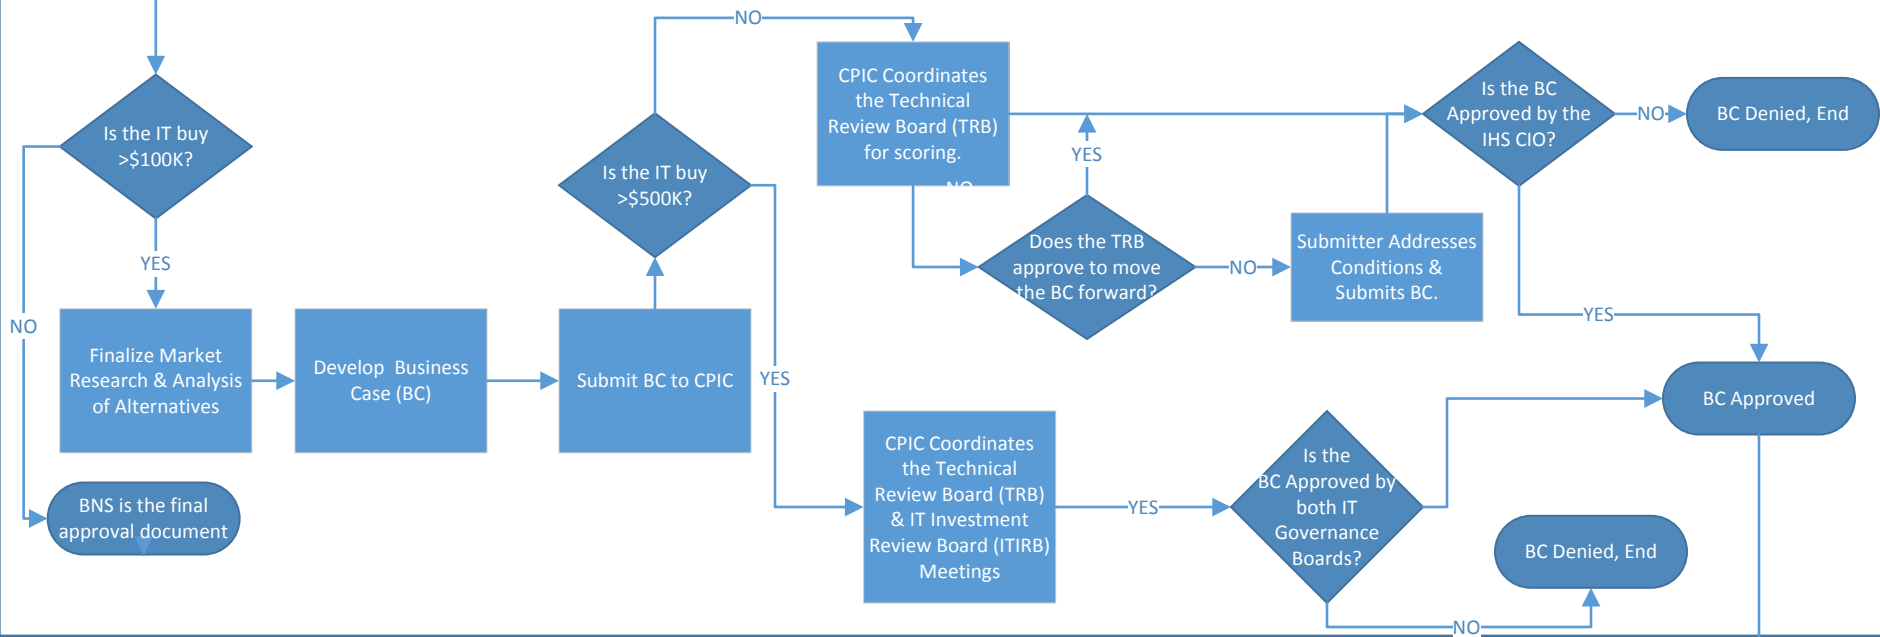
Is the IT buy >$100K?

NO

YES

Finalize Market Research & Analysis of Alternatives

BNS is the final approval document

Develop Business Case (BC)

Submit BC to CPIC

Is the IT buy >$500K?

NO

YES

CPIC Coordinates the Technical Review Board (TRB) for scoring.

NO

YES

Does the TRB approve to move the BC forward?

NO

Submitter Addresses Conditions & Submits BC.

Is the BC Approved by the IHS CIO?

NO

BC Denied, End

YES

BC Approved

CPIC Coordinates the Technical Review Board (TRB) & IT Investment Review Board (ITIRB) Meetings

YES

Is the BC Approved by both IT Governance Boards?

BC Denied, End

NO